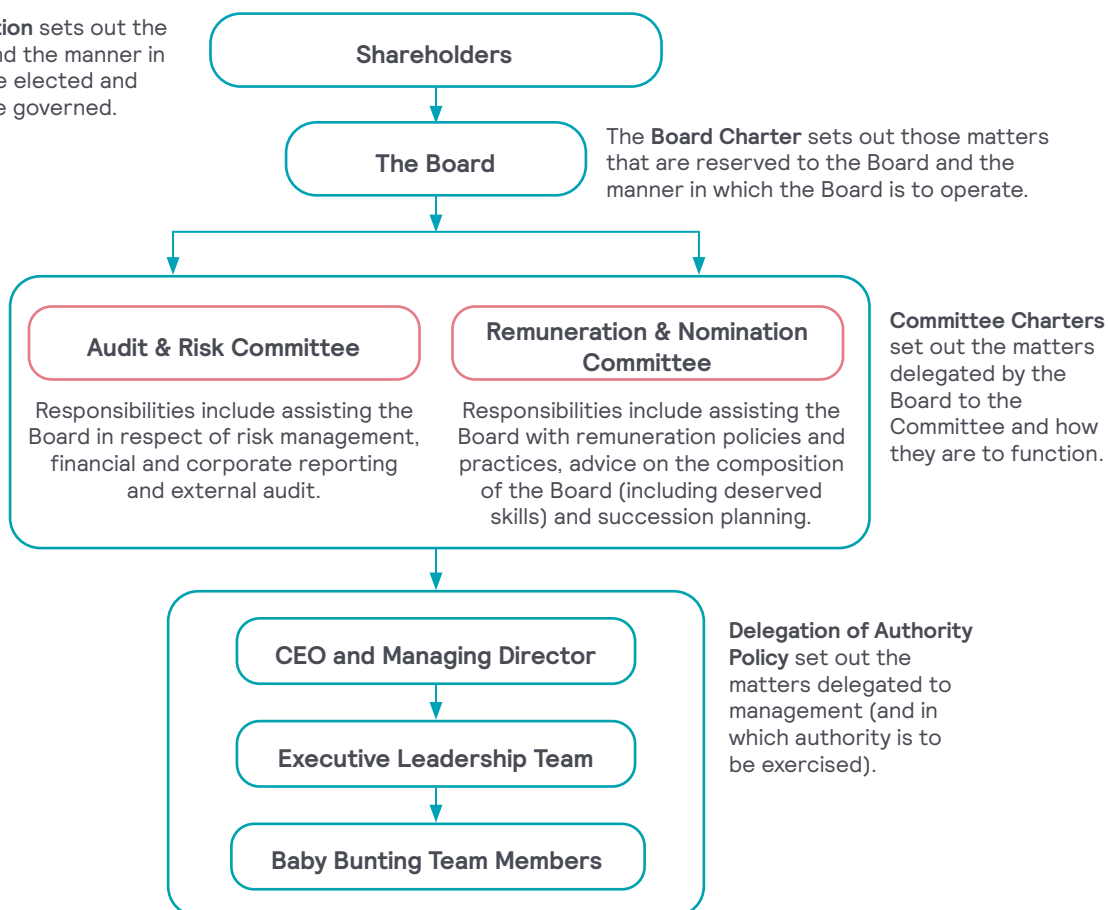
tion sets out the nd the manner in e elected and e governed.

Shareholders

The Board

The Board Charter sets out those matters that are reserved to the Board and the manner in which the Board is to operate.

Audit & Risk Committee

Responsibilities include assisting the Board in respect of risk management, financial and corporate reporting and external audit.

Remuneration & Nomination Committee

Responsibilities include assisting the Board with remuneration policies and practices, advice on the composition of the Board (including deserved skills) and succession planning.

Committee Charters set out the matters delegated by the Board to the Committee and how they are to function.

CEO and Managing Director

Executive Leadership Team

Baby Bunting Team Members

Delegation of Authority Policy set out the matters delegated to management (and in which authority is to be exercised).